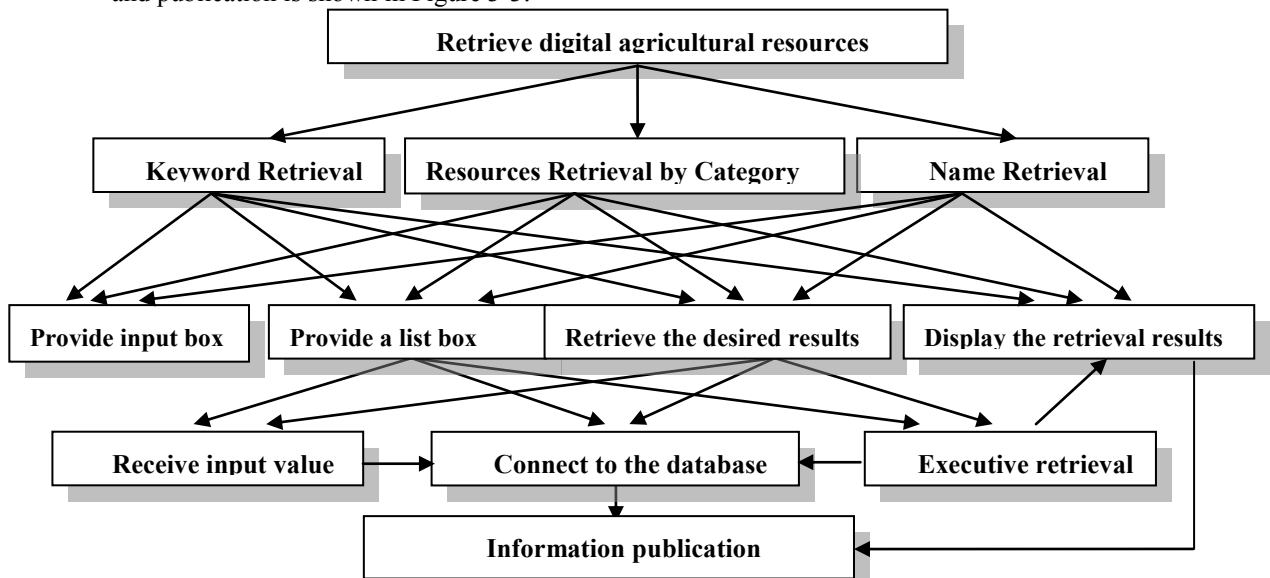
and publication is shown in Figure 3-3.

Retrieve digital agricultural resources

Keyword Retrieval

Resources Retrieval by Category

Name Retrieval

Provide input box

Provide a list box

Retrieve the desired results

Display the retrieval results

Receive input value

Connect to the database

Executive retrieval

Information publication